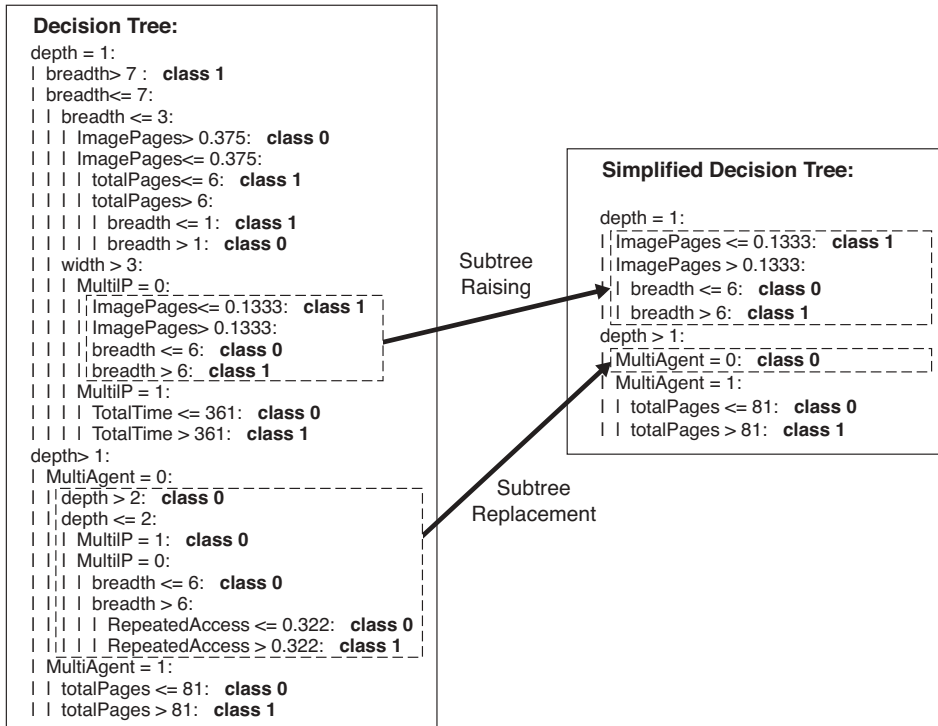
**Decision Tree:**

depth = 1:
| breadth> 7 : **class 1**
| breadth<= 7:
| | breadth <= 3:
| | | ImagePages> 0.375: **class 0**
| | | ImagePages<= 0.375:
| | | | totalPages<= 6: **class 1**
| | | | totalPages> 6:
| | | | | breadth <= 1: **class 1**
| | | | | breadth > 1: **class 0**
| | width > 3:
| | | MultiIP = 0:
| | | | ImagePages<= 0.1333: **class 1**
| | | | ImagePages> 0.1333:
| | | | breadth <= 6: **class 0**
| | | | breadth > 6: **class 1**
| | | MultiIP = 1:
| | | | TotalTime <= 361: **class 0**
| | | | TotalTime > 361: **class 1**
depth> 1:
| MultiAgent = 0:
| | depth > 2: **class 0**
| | depth <= 2:
| | | MultiIP = 1: **class 0**
| | | MultiIP = 0:
| | | | breadth <= 6: **class 0**
| | | | breadth > 6:
| | | | | RepeatedAccess <= 0.322: **class 0**
| | | | | RepeatedAccess > 0.322: **class 1**
| MultiAgent = 1:
| | totalPages <= 81: **class 0**
| | totalPages > 81: **class 1**

Subtree Raising

Subtree Replacement

**Simplified Decision Tree:**

depth = 1:
| ImagePages <= 0.1333: **class 1**
| ImagePages > 0.1333:
| | breadth <= 6: **class 0**
| | breadth > 6: **class 1**
depth > 1:
| MultiAgent = 0: **class 0**
| MultiAgent = 1:
| | totalPages <= 81: **class 0**
| | totalPages > 81: **class 1**